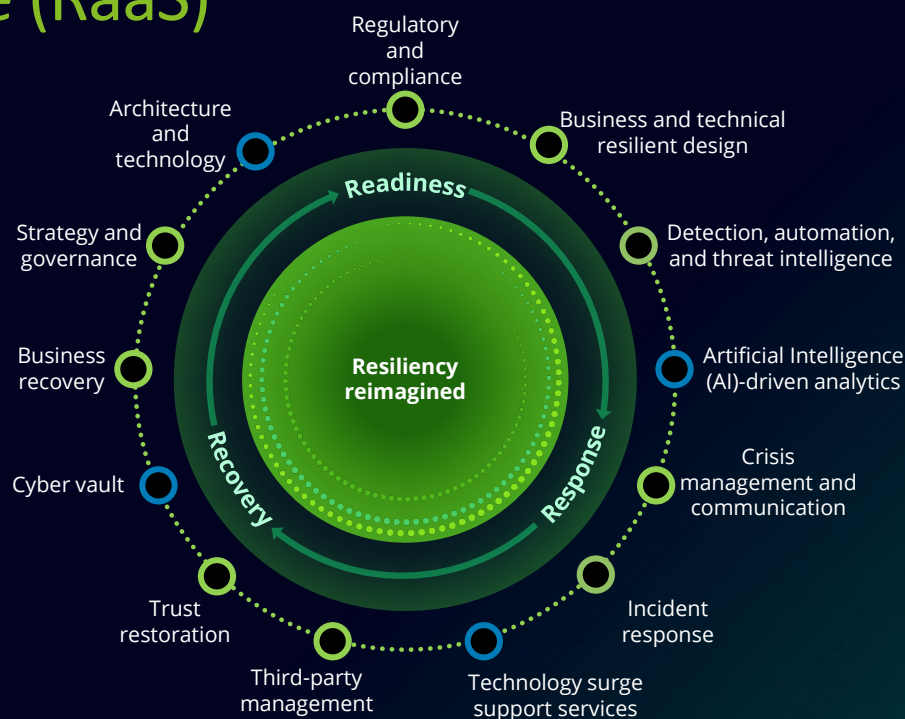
e (RaaS)

Regulatory and compliance

Business and technical resilient design

Detection, automation, and threat intelligence

Artificial Intelligence (AI)-driven analytics

Crisis management and communication

Incident response

Technology surge support services

Third-party management

Trust restoration

Cyber vault

Business recovery

Strategy and governance

Architecture and technology

Readiness

Response

Recovery

Resiliency reimagined